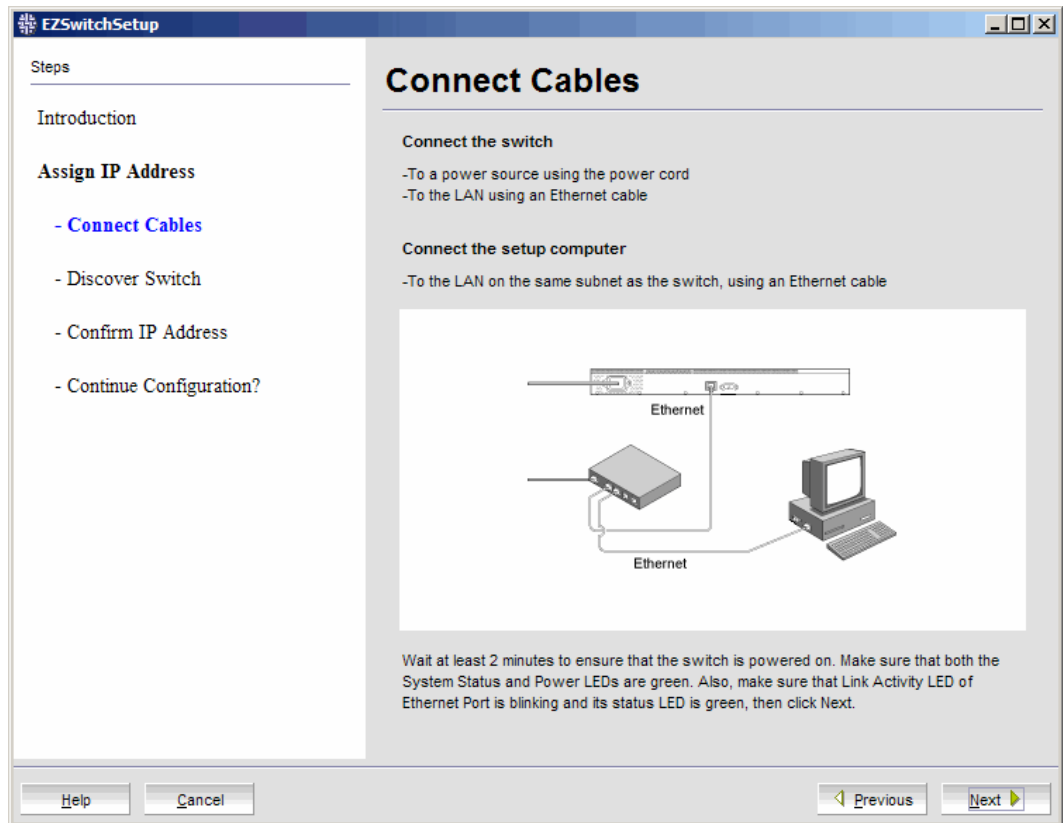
EZSwitchSetup

Steps

Introduction

Assign IP Address

- Connect Cables

- Discover Switch

- Confirm IP Address

- Continue Configuration?

Connect Cables

Connect the switch

-To a power source using the power cord
-To the LAN using an Ethernet cable

Connect the setup computer

-To the LAN on the same subnet as the switch, using an Ethernet cable

Ethernet

Ethernet

Wait at least 2 minutes to ensure that the switch is powered on. Make sure that both the System Status and Power LEDs are green. Also, make sure that Link Activity LED of Ethernet Port is blinking and its status LED is green, then click Next.

Help

Cancel

Previous

Next